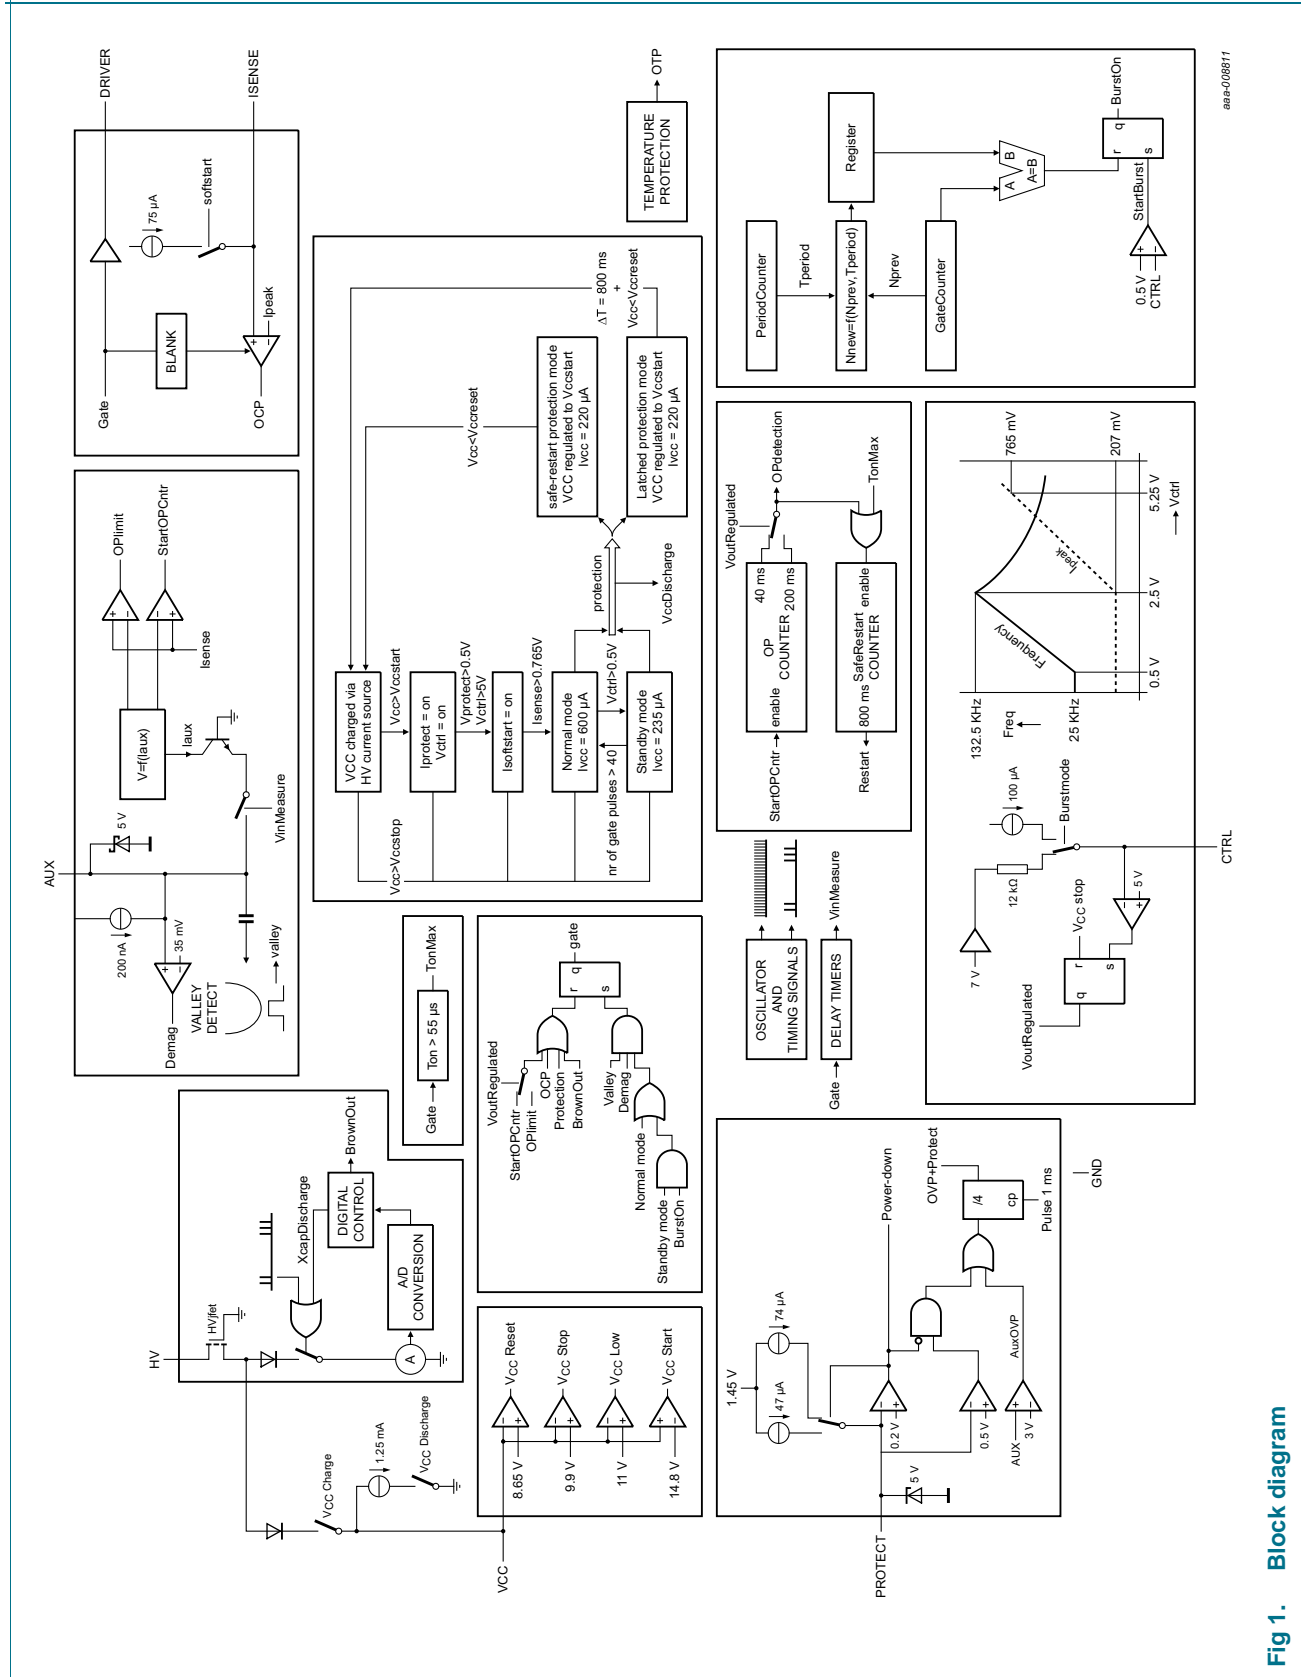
Fig 1. Block diagram

aaa-008811

DRIVER
ISENSE
75 µA
softstart
Ipeak
BLANK
Gate
OCP

OTP
TEMPERATURE PROTECTION

PeriodCounter
Tperiod
Nnew=f(Nprev,Tperiod)
Register
Nprev
GateCounter
A B A=B
r q s
BurstOn
StartBurst
0.5 V CTRL

OPlimit
StartOPCntr
Isense
V=f(Iaux)
Iaux
5 V
AUX
VinMeasure
200 nA
35 mV
Demag
VALLEY DETECT
valley

VCC charged via HV current source
Vcc>Vccstart
Iprotect = on Vctrl = on
Vprotect>0.5V Vctrl>5V
Isoftstart = on
Isense>0.765V
Normal mode Ivcc = 600 µA
Vctrl>0.5V
Standby mode Ivcc = 235 µA
nr of gate pulses > 40
Vcc>Vccstop
Vcc<Vccreset
safe-restart protection mode VCC regulated to Vccstart Ivcc = 220 µA
Latched protection mode VCC regulated to Vccstart Ivcc = 220 µA
ΔT = 800 ms + Vcc<Vccreset
protection
VccDischarge

VoutRegulated
OPdetection
StartOPCntr
enable
OP COUNTER
40 ms
200 ms
TonMax
Restart
800 ms
SafeRestart COUNTER
enable

765 mV
207 mV
5.25 V
Vctrl
2.5 V
0.5 V
Ipeak
Frequency
132.5 KHz
Freq
25 KHz

HV
HV/jfet
XcapDischarge
DIGITAL CONTROL
BrownOut
A/D CONVERSION
A

Gate
Ton > 55 µs
TonMax

VoutRegulated
StartOPCntr
OPlimit
OCP
Protection
BrownOut
Valley
Demag
Normal mode
Standby mode
BurstOn
gate
r q s

OSCILLATOR AND TIMING SIGNALS
Gate
DELAY TIMERS
VinMeasure

100 µA
Burstmode
12 kΩ
7 V
VCC stop
5 V
VoutRegulated
q r s
CTRL

VCC
VCC Charge
1.25 mA
VCC Discharge
VCC Reset
VCC Stop
VCC Low
VCC Start
8.65 V
9.9 V
11 V
14.8 V

1.45 V
47 µA
74 µA
Power-down
OVP+Protect
/4
cp
Pulse 1 ms
GND
0.2 V
0.5 V
AuxOVP
AUX
3 V
5 V
PROTECT